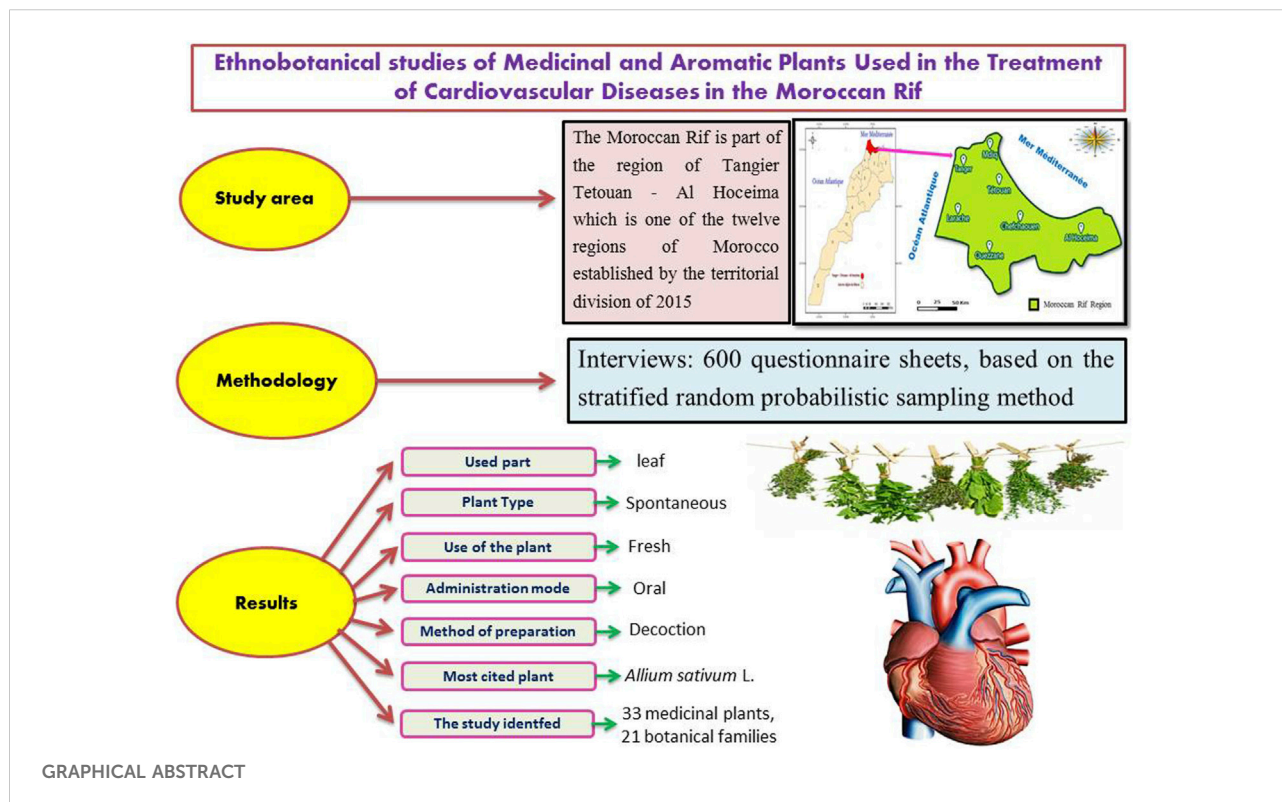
Ethnobotanical studies of Medicinal and Aromatic Plants Used in the Treatment of Cardiovascular Diseases in the Moroccan Rif

Study area

The Moroccan Rif is part of the region of Tangier Tetouan - Al Hoceima which is one of the twelve regions of Morocco established by the territorial division of 2015

Mer Méditerranée

Océan Atlantique

Mer Méditerranée

Océan Atlantique

Tanger

Mdiq

Tetouan

Larache

Chefchaouen

Al Hoceima

Ouazzane

0 25 50 Km

Moroccan Rif Region

Methodology

Interviews: 600 questionnaire sheets, based on the stratified random probabilistic sampling method

Results

Used part → leaf

Plant Type → Spontaneous

Use of the plant → Fresh

Administration mode → Oral

Method of preparation → Decoction

Most cited plant → *Allium sativum* L.

The study identfed → 33 medicinal plants, 21 botanical families

GRAPHICAL ABSTRACT